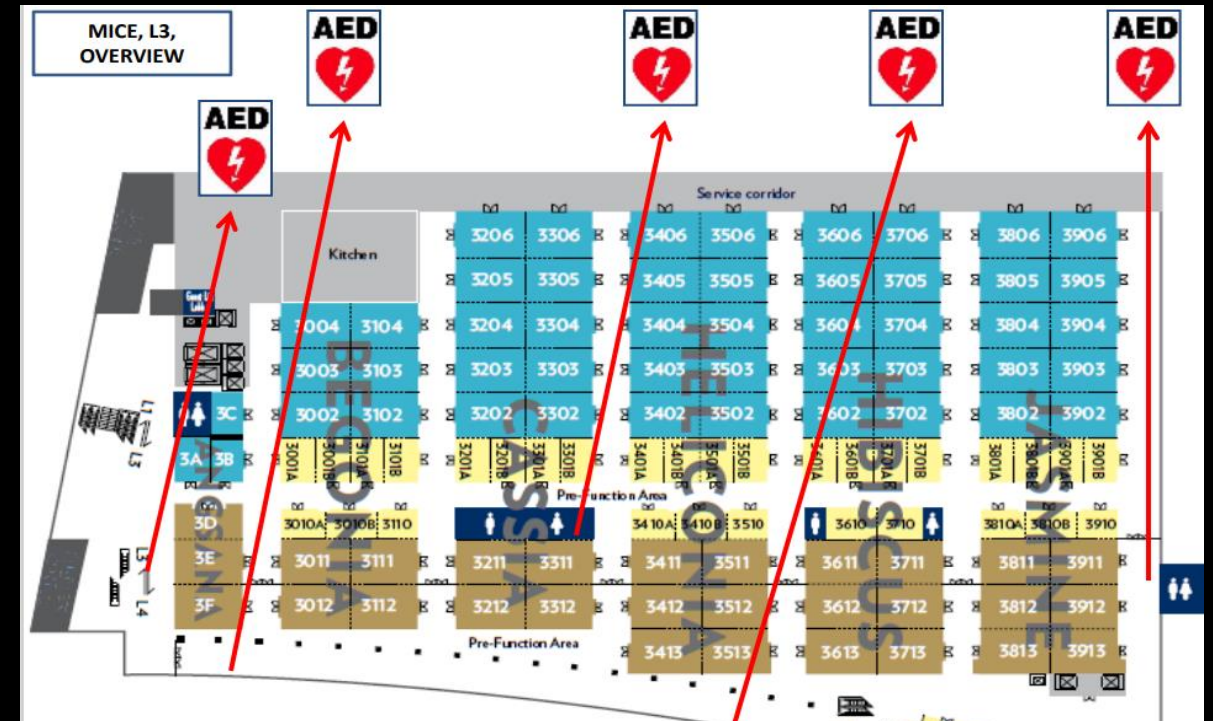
MICE, L3, OVERVIEW

AED

AED

AED

AED

AED

Service corridor

Kitchen

3206 3306 3406 3506 3606 3706 3806 3906

3205 3305 3405 3505 3605 3705 3805 3905

3004 3104 3204 3304 3404 3504 3604 3704 3804 3904

3003 3103 3203 3303 3403 3503 3603 3703 3803 3903

3C

3002 3102 3202 3302 3402 3502 3602 3702 3802 3902

3A 3B

3001A 3001B 3101A 3101B 3201A 3201B 3301A 3301B 3401A 3401B 3501A 3501B 3601A 3601B 3701A 3701B 3801A 3801B 3901A 3901B

BEGONIA

CASSIA

HELICONIA

HIBISCUS

JASMINE

ACASIA

Pre-Function Area

3D

3010A 3010B 3110 3410A 3410B 3510 3610 3710 3810A 3810B 3910

3E

3011 3111 3211 3311 3411 3511 3611 3711 3811 3911

3F

3012 3112 3212 3312 3412 3512 3612 3712 3812 3912

3413 3513 3613 3713 3813 3913

Pre-Function Area

L1 L3

L3 L4